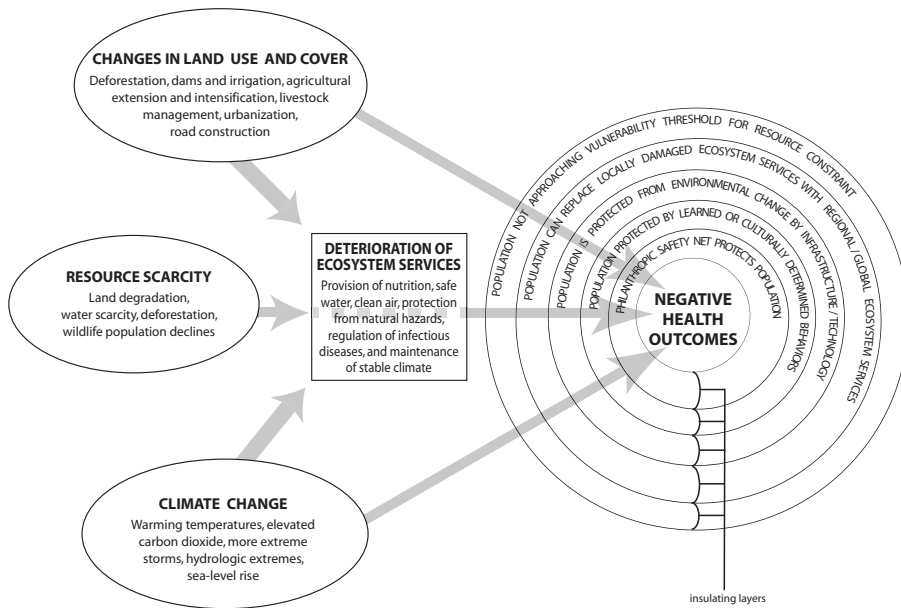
CHANGES IN LAND USE AND COVER
Deforestation, dams and irrigation, agricultural extension and intensification, livestock management, urbanization, road construction

RESOURCE SCARCITY
Land degradation, water scarcity, deforestation, wildlife population declines

DETERIORATION OF ECOSYSTEM SERVICES
Provision of nutrition, safe water, clean air, protection from natural hazards, regulation of infectious diseases, and maintenance of stable climate

CLIMATE CHANGE
Warming temperatures, elevated carbon dioxide, more extreme storms, hydrologic extremes, sea-level rise

POPULATION NOT APPROACHING VULNERABILITY THRESHOLD FOR RESOURCE CONSTRAINT
POPULATION CAN REPLACE LOCALLY DAMAGED ECOSYSTEM SERVICES WITH REGIONAL / GLOBAL ECOSYSTEM SERVICES
POPULATION IS PROTECTED FROM ENVIRONMENTAL CHANGE BY INFRASTRUCTURE / TECHNOLOGY
POPULATION PROTECTED BY LEARNED OR CULTURALLY DETERMINED BEHAVIORS
PHILANTHROPIC SAFETY NET PROTECTS POPULATION

NEGATIVE HEALTH OUTCOMES

insulating layers